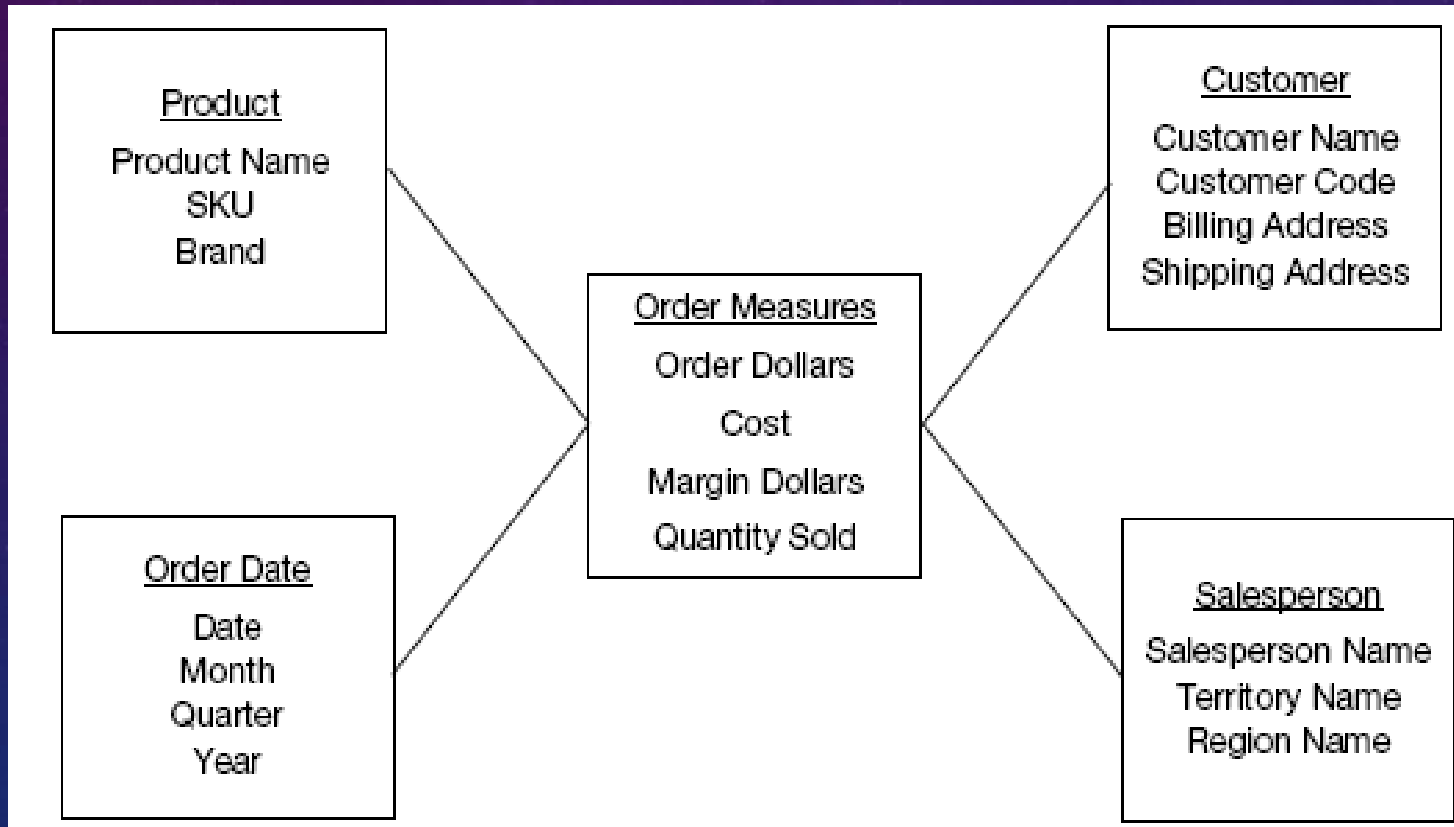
Product
Product Name
SKU
Brand

Customer
Customer Name
Customer Code
Billing Address
Shipping Address

Order Measures
Order Dollars
Cost
Margin Dollars
Quantity Sold

Order Date
Date
Month
Quarter
Year

Salesperson
Salesperson Name
Territory Name
Region Name